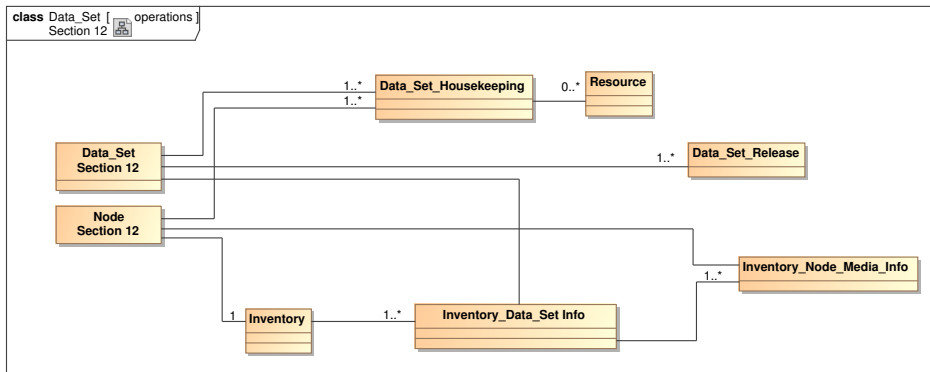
**class** Data_Set [ operations ]
Section 12

1..*
1..*
Data_Set_Housekeeping

0..*
Resource

Data_Set
Section 12

1..*
Data_Set_Release

Node
Section 12

Inventory_Node_Media_Info
1..*

1
Inventory

1..*
Inventory_Data_Set Info